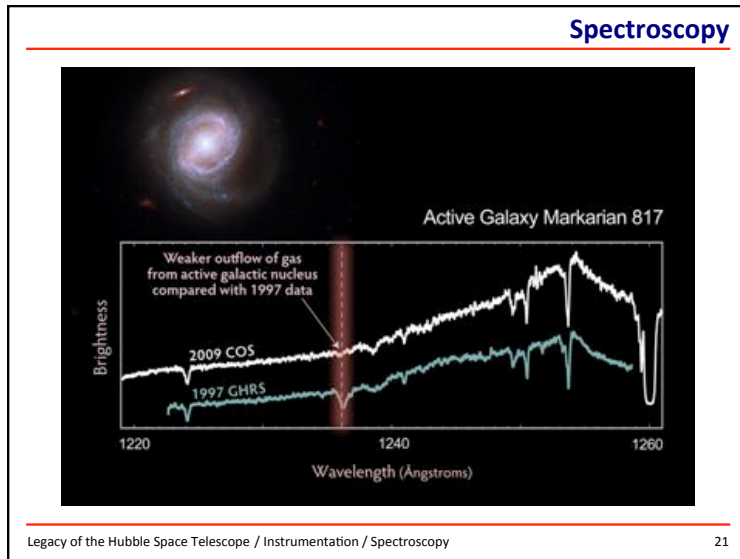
Spectroscopy

Active Galaxy Markarian 817

Weaker outflow of gas from active galactic nucleus compared with 1997 data

Brightness

2009 COS

1997 GHRS

1220

1240

1260

Wavelength (Ångstroms)

Legacy of the Hubble Space Telescope / Instrumentation / Spectroscopy

21